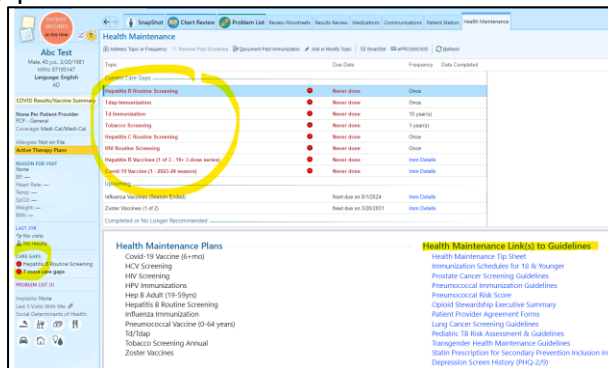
PATIENT RECORD
Abc Test
Male, 43 y.o., 3/20/1981
MRN: 87195147
Language: English
AD
COVID Results/Vaccine Summary
None Per Patient Provider
PCP - General
Coverage: Medi-Cal/Medi-Cal
Allergies: Not on File
Active Therapy Plans
REASON FOR VISIT
None
BP: --
Heart Rate: --
Temp: --
SpO2: --
Weight: --
BMI: --
LAST 3YR
No visits
No history
CARE GAPS
Hepatitis B Routine Screening
7 more care gaps
PROBLEM LIST (0)
Implants: None
Last 3 Visits With Me
Social Determinants of Health

SnapShot | Chart Review | Problem List | Review Flowsheets | Results Review | Medications | Communications | Patient Station | Health Maintenance

Health Maintenance
Address Topic or Frequency | Remove Past Screening | Document Past Immunization | Add or Modify Topic | SmartSet | ePROGNOSIS | Refresh

| Topic | | Due Date | Frequency | Date Completed |
|---|---|---|---|---|
| Current Care Gaps | | | | |
| Hepatitis B Routine Screening | | Never done | Once | |
| Tdap Immunization | | Never done | Once | |
| Td Immunization | | Never done | 10 year(s) | |
| Tobacco Screening | | Never done | 1 year(s) | |
| Hepatitis C Routine Screening | | Never done | Once | |
| HIV Routine Screening | | Never done | Once | |
| Hepatitis B Vaccines (1 of 3 - 19+ 3-dose series) | | Never done | Item Details | |
| Covid-19 Vaccine (1 - 2023-24 season) | | Never done | Item Details | |
| Upcoming | | | | |
| Influenza Vaccines (Season Ended) | | Next due on 8/1/2024 | Item Details | |
| Zoster Vaccines (1 of 2) | | Next due on 3/20/2031 | Item Details | |
| Completed or No Longer Recommended | | | | |

Health Maintenance Plans
Covid-19 Vaccine (6+mo)
HCV Screening
HIV Screening
HPV Immunizations
Hep B Adult (19-59yrs)
Hepatitis B Routine Screening
Influenza Immunization
Pneumococcal Vaccine (0-64 years)
Td/Tdap
Tobacco Screening Annual
Zoster Vaccines

Health Maintenance Link(s) to Guidelines
Health Maintenance Tip Sheet
Immunization Schedules for 18 & Younger
Prostate Cancer Screening Guidelines
Pneumococcal Immunization Guidelines
Pneumococcal Risk Score
Opioid Stewardship Executive Summary
Patient Provider Agreement Forms
Lung Cancer Screening Guidelines
Pediatric TB Risk Assessment & Guidelines
Transgender Health Maintenance Guidelines
Statin Prescription for Secondary Prevention Inclusion In
Depression Screen History (PHQ-2/9)